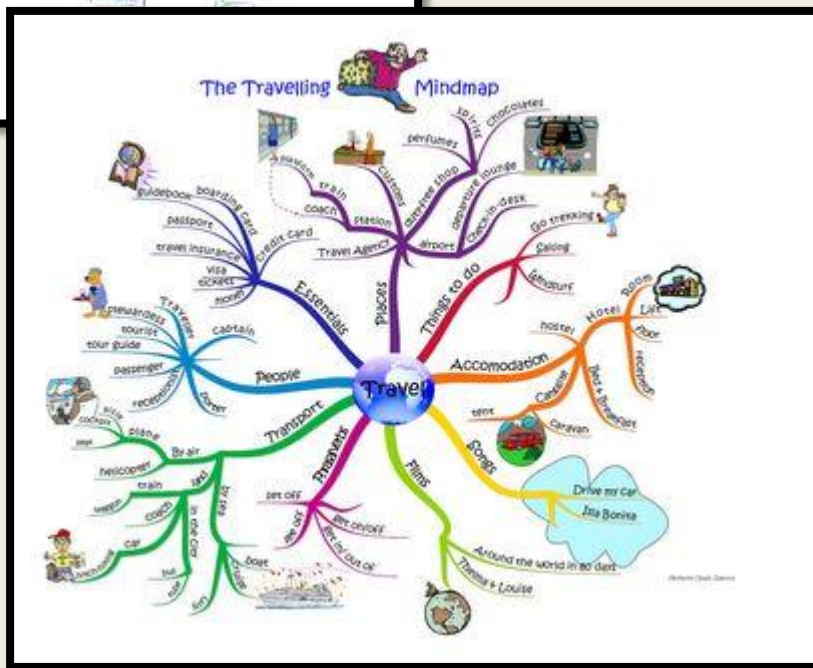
The Travelling Mindmap

Travel

Essentials
guidebook
boarding card
passport
travel insurance
credit card
visa
ticket
money

Places
platform
train
coach
station
customs
Travel Agency
perfumes
spirits
chocolates
duty free shop
departure lounge
check-in desk
airport

Things to do
Go trekking
Eating
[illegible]

Accomodation
hostel
Hotel
Room
Lift
Floor
reception
Campsite
Bed & Breakfast
tent
caravan

Songs
Drive my car
Isla Bonita

Films
Around the world in 80 days
Thelma + Louise

Phrasals
set off
get off
get on/off
get in/out of

Transport
By air
plane
pilot
cockpit
jets
helicopter
By land
train
wagon
coach
car
in the city
bus
tube
By sea
boat
cruise
ferry

People
Traveler
stewardess
tourist
tour guide
passenger
receptionist
captain
porter